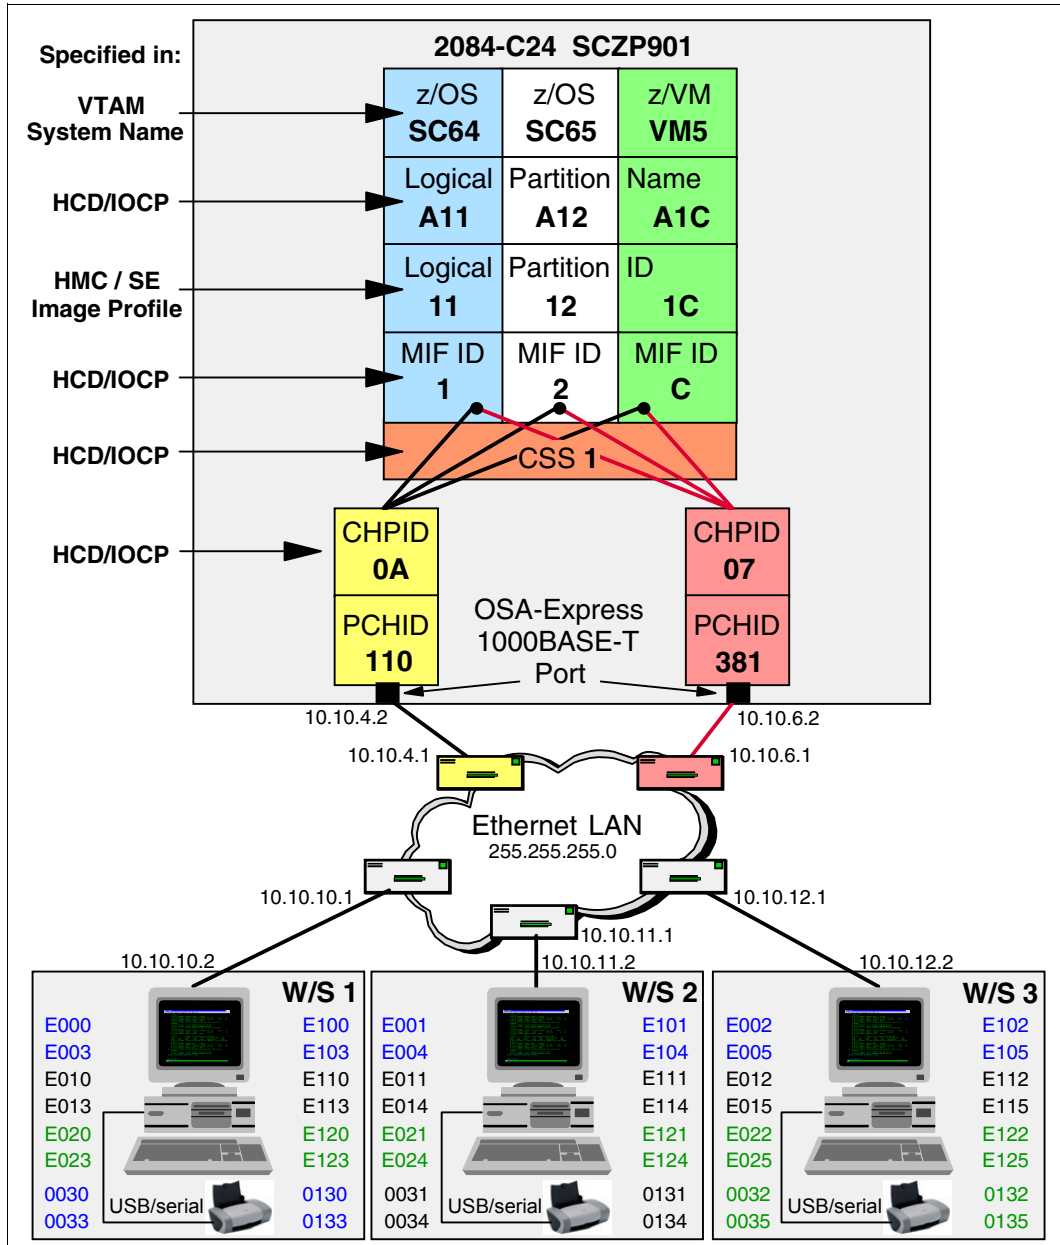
Specified in:

2084-C24 SCZP901

VTAM System Name

HCD/IOCP

HMC / SE Image Profile

HCD/IOCP

HCD/IOCP

HCD/IOCP

| z/OS SC64 | z/OS SC65 | z/VM VM5 |
|---|---|---|
| Logical A11 | Partition A12 | Name A1C |
| Logical 11 | Partition 12 | ID 1C |
| MIF ID 1 | MIF ID 2 | MIF ID C |

CSS 1

CHPID 0A

PCHID 110

OSA-Express 1000BASE-T Port

CHPID 07

PCHID 381

10.10.4.2

10.10.6.2

10.10.4.1

10.10.6.1

Ethernet LAN
255.255.255.0

10.10.10.1

10.10.12.1

10.10.11.1

10.10.10.2

10.10.11.2

10.10.12.2

W/S 1
E000 E100
E003 E103
E010 E110
E013 E113
E020 E120
E023 E123
0030 0130
0033 0133
USB/serial

W/S 2
E001 E101
E004 E104
E011 E111
E014 E114
E021 E121
E024 E124
0031 0131
0034 0134
USB/serial

W/S 3
E002 E102
E005 E105
E012 E112
E015 E115
E022 E122
E025 E125
0032 0132
0035 0135
USB/serial